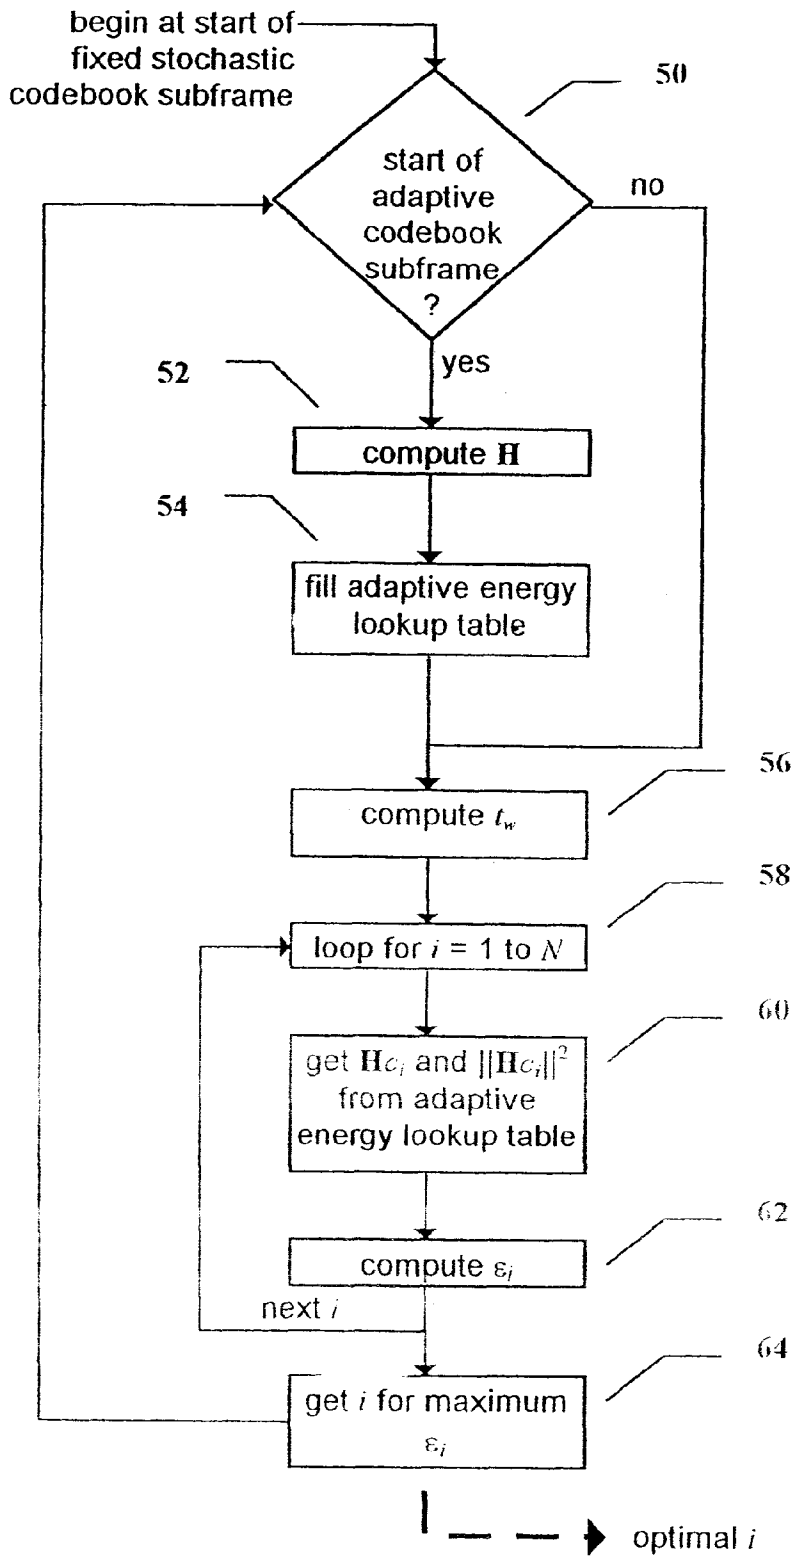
begin at start of fixed stochastic codebook subframe

50

start of adaptive codebook subframe ?

no

yes

52

compute $\mathbf{H}$

54

fill adaptive energy lookup table

56

compute $t_w$

58

loop for $i$ = 1 to $N$

60

get $\mathbf{H}c_i$ and $||\mathbf{H}c_i||^2$ from adaptive energy lookup table

62

compute $\varepsilon_i$

next $i$

64

get $i$ for maximum $\varepsilon_i$

optimal $i$